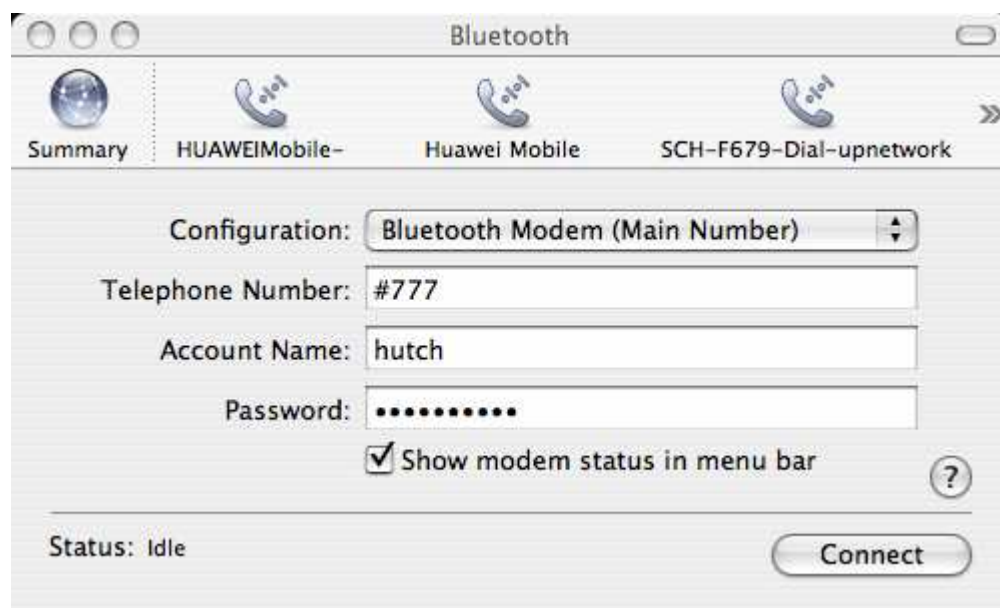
Bluetooth

Summary HUAWEIMobile- Huawei Mobile SCH-F679-Dial-upnetwork »

Configuration: Bluetooth Modem (Main Number)

Telephone Number: #777

Account Name: hutch

Password: ••••••••••

Show modem status in menu bar

?

Status: Idle

Connect